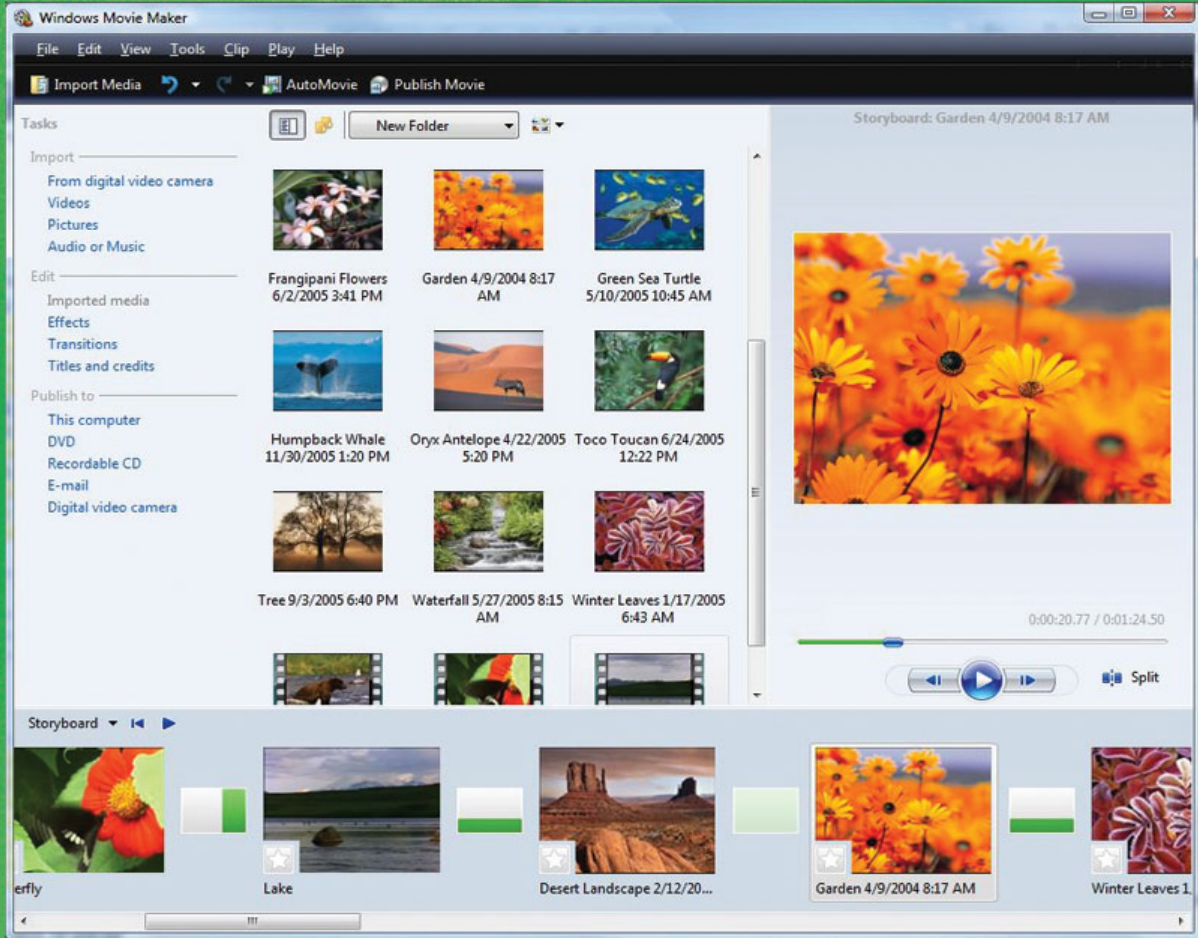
Windows Movie Maker

File Edit View Tools Clip Play Help

Import Media AutoMovie Publish Movie

Tasks

Import
From digital video camera
Videos
Pictures
Audio or Music

Edit
Imported media
Effects
Transitions
Titles and credits

Publish to
This computer
DVD
Recordable CD
E-mail
Digital video camera

New Folder

Frangipani Flowers 6/2/2005 3:41 PM
Garden 4/9/2004 8:17 AM
Green Sea Turtle 5/10/2005 10:45 AM
Humpback Whale 11/30/2005 1:20 PM
Oryx Antelope 4/22/2005 5:20 PM
Toco Toucan 6/24/2005 12:22 PM
Tree 9/3/2005 6:40 PM
Waterfall 5/27/2005 8:15 AM
Winter Leaves 1/17/2005 6:43 AM

Storyboard: Garden 4/9/2004 8:17 AM

0:00:20.77 / 0:01:24.50

Split

Storyboard

erfly
Lake
Desert Landscape 2/12/20...
Garden 4/9/2004 8:17 AM
Winter Leaves 1.